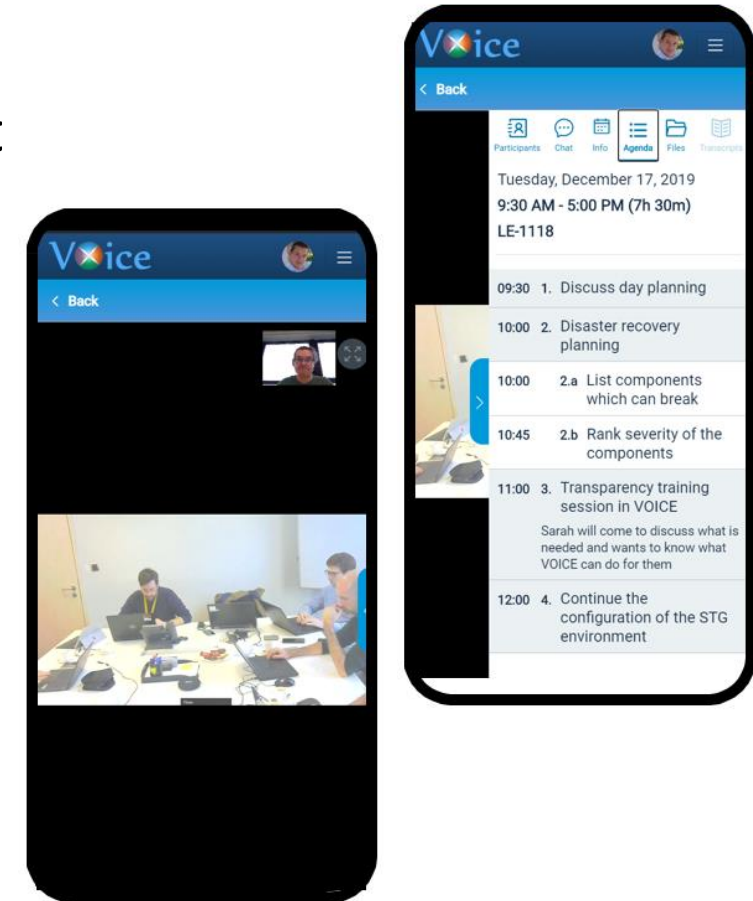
Voice

< Back

Voice

< Back

Participants Chat Info Agenda Files Transcripts

Tuesday, December 17, 2019
9:30 AM - 5:00 PM (7h 30m)
LE-1118

09:30 1. Discuss day planning

10:00 2. Disaster recovery planning

10:00 2.a List components which can break

10:45 2.b Rank severity of the components

11:00 3. Transparency training session in VOICE

Sarah will come to discuss what is needed and wants to know what VOICE can do for them

12:00 4. Continue the configuration of the STG environment